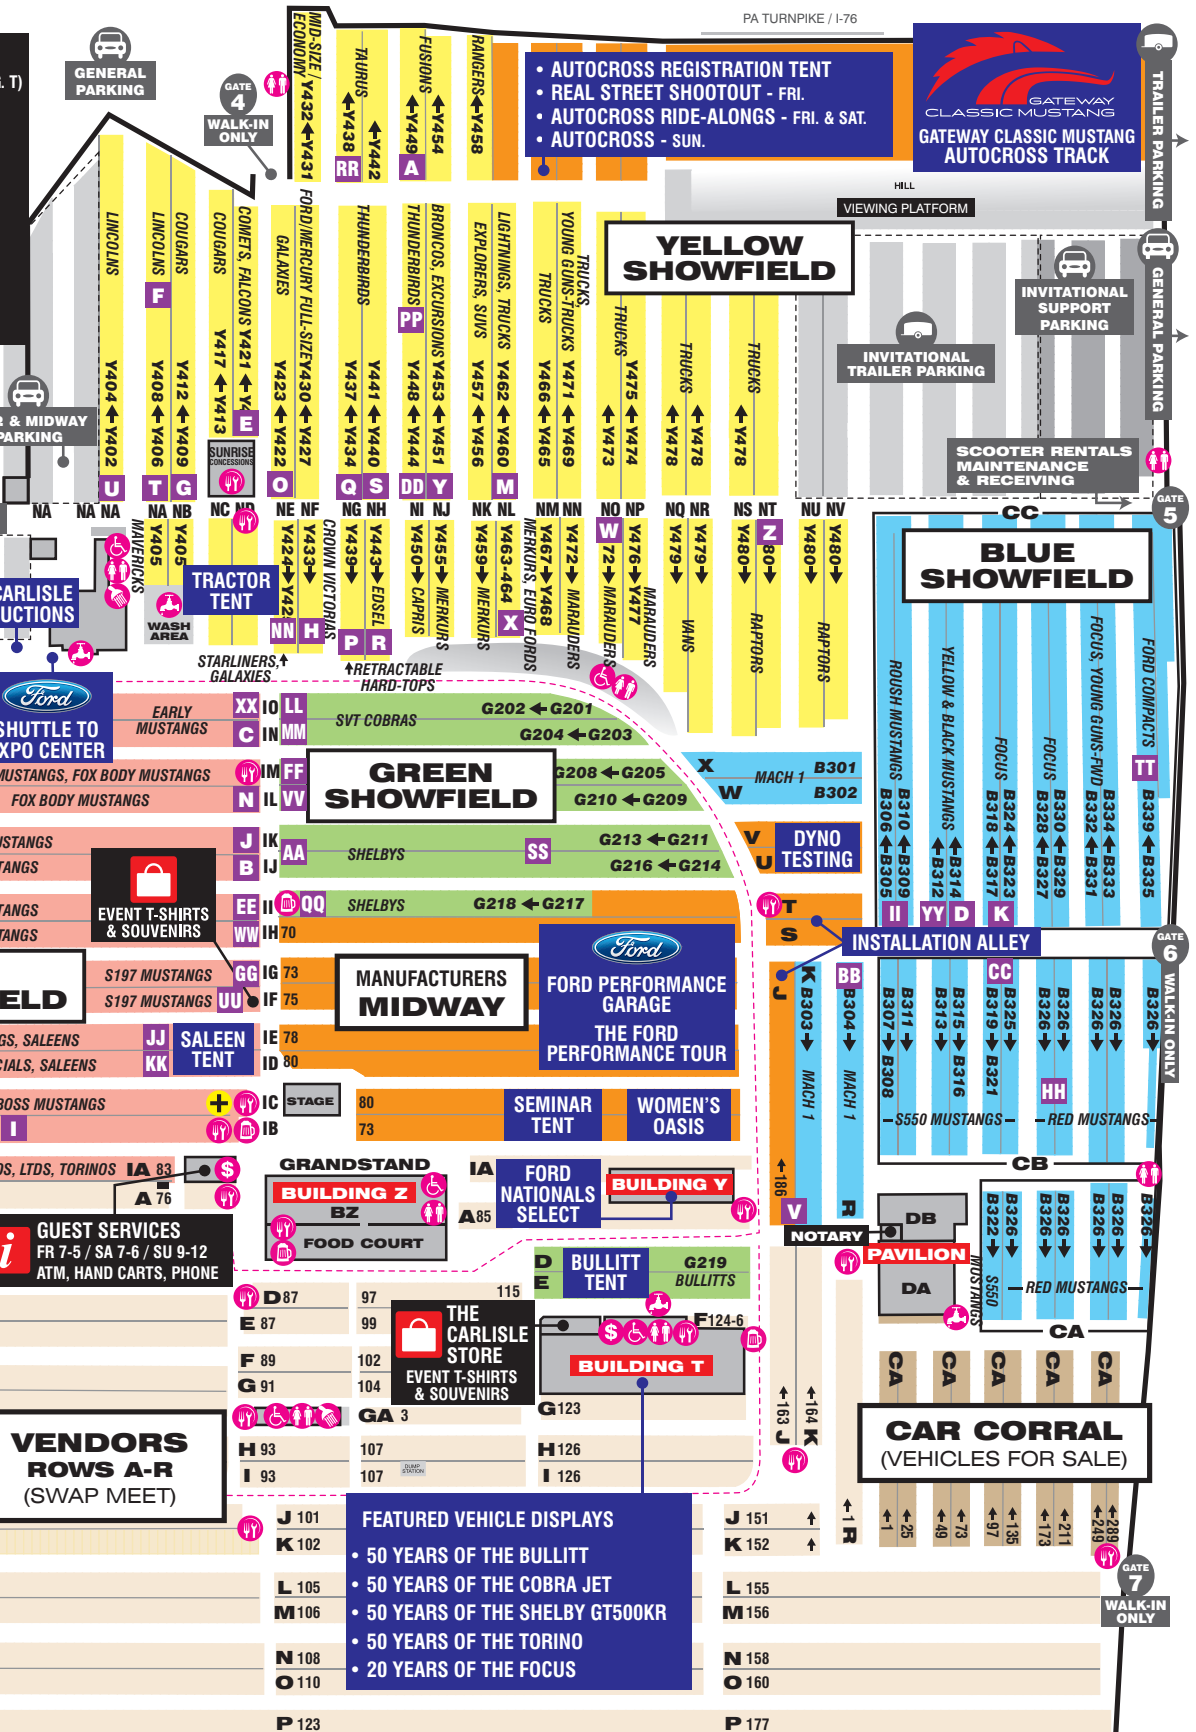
PA TURNPIKE / I-76

GENERAL PARKING

GATE 4
WALK-IN ONLY

• AUTOCROSS REGISTRATION TENT
• REAL STREET SHOOTOUT - FRI.
• AUTOCROSS RIDE-ALONGS - FRI. & SAT.
• AUTOCROSS - SUN.

GATEWAY CLASSIC MUSTANG
GATEWAY CLASSIC MUSTANG AUTOCROSS TRACK

TRAILER PARKING

HILL
VIEWING PLATFORM

YELLOW SHOWFIELD

GENERAL PARKING

INVITATIONAL SUPPORT PARKING

INVITATIONAL TRAILER PARKING

SCOOTER RENTALS MAINTENANCE & RECEIVING

GATE 5

MID-SIZE / ECONOMY Y432 Y431
TAURUS Y438 Y442 RR
FUSIONS Y449 Y454 A
RANGERS Y458

LINCOLNS Y404 Y402 U
LINCOLNS F Y408 Y406 T
COUGARS Y412 Y409 G
COUGARS Y417 Y413
COMETS, FALCONS Y421 E
SUNRISE CONCESSIONS
GALAXIES Y423 Y422 O
FORD/MERCURY FULL-SIZE Y430 Y427
THUNDERBIRDS Y437 Y434 Q
Y441 Y440 S
THUNDERBIRDS PP Y448 Y444 DD
BRONCOS, EXCURSIONS Y453 Y451 Y
EXPLORERS, SUVS Y457 Y456
LIGHTNINGS, TRUCKS Y462 Y460 M
TRUCKS Y466 Y465
YOUNG GUNS-TRUCKS Y471 Y469
TRUCKS Y475 Y474 Y473
TRUCKS Y478 Y478
TRUCKS Y478

& MIDWAY PARKING

NA NA NA NB NC ND NE NF NG NH NI NJ NK NL NM NN NO NP NQ NR NS NT NU NV

MAVERICKS Y405 Y405
TRACTOR TENT
WASH AREA
NN H
Y424 Y42
CROWN VICTORIAS
Y439 Y443 EDSEL P R
Y450 CAPRIS
Y455 MERKURS
Y459 MERKURS
Y463-464 X
MERKURS, EURO FORDS Y467 Y468
Y472 MARAUDERS
W 72 MARAUDERS
Y476 Y477 MARAUDERS
Y479 Y479 VANS
Y480 Y480 RAPTORS
Z 80
Y480 Y480 RAPTORS

STARLINERS, GALAXIES
RETRACTABLE HARD-TOPS

CARLISLE UCTIONS

SHUTTLE TO XPO CENTER

BLUE SHOWFIELD

EARLY MUSTANGS
XX IO LL
C IN MM
SVT COBRAS
G202 G201
G204 G203

MUSTANGS, FOX BODY MUSTANGS IM FF
FOX BODY MUSTANGS N IL VV
GREEN SHOWFIELD
G208 G205
G210 G209
X MACH 1 B301
W B302

STANGS J IK AA
TANGS B IJ
SHELBYS SS
G213 G211
G216 G214
V DYNO
U TESTING

EVENT T-SHIRTS & SOUVENIRS
TANGS
TANGS
EE II QQ
SHELBYS G218 G217
WW IH 70
T
S
INSTALLATION ALLEY

ROUSH MUSTANGS B306 B310 B305 B309
YELLOW & BLACK MUSTANGS B312 B314
FOCUS B318 B324 B317 B323
FOCUS B328 B330 B327 B329
FOCUS, YOUNG GUNS-FWD B332 B334 B331 B333
FORD COMPACTS B339 B335
TT
II YY D K

GATE 6
WALK-IN ONLY

ELD
S197 MUSTANGS GG IG 73
S197 MUSTANGS UU IF 75
MANUFACTURERS MIDWAY
Ford
FORD PERFORMANCE GARAGE
THE FORD PERFORMANCE TOUR

J K B303 MACH 1
BB B304 MACH 1
B307 B311 B308
B313 B315
CC B316 B319 B321 B325
B326 B326 B326 B326
HH
S550 MUSTANGS RED MUSTANGS

GS, SALEENS JJ SALEEN
CIALS, SALEENS KK TENT
IE 78
ID 80

BOSS MUSTANGS IC STAGE
I IB
80 73
SEMINAR TENT
WOMEN'S OASIS

CB

DS, LTDS, TORINOS IA 83
A 76
GRANDSTAND
BUILDING Z
BZ
FOOD COURT
IA
A 85
FORD NATIONALS SELECT
BUILDING Y
186
V
R
NOTARY
DB
PAVILION
DA
B322 B326 B326 B326 B326
S550 MUSTANGS RED MUSTANGS
CA

GUEST SERVICES
FR 7-5 / SA 7-6 / SU 9-12
ATM, HAND CARTS, PHONE

D 87
E 87
97
99
115
D E
BULLITT TENT
G219 BULLITTS
THE CARLISLE STORE
EVENT T-SHIRTS & SOUVENIRS
F124-6
BUILDING T

F 89
G 91
102
104
GA 3
G 123
163 J
164 K

CA CA CA CA CA

CAR CORRAL
(VEHICLES FOR SALE)

VENDORS
ROWS A-R
(SWAP MEET)

H 93
I 93
107
107
DUMP STATION
H 126
I 126

1 R
1 25 49 73 97 135 173 211 249 289

J 101
K 102
FEATURED VEHICLE DISPLAYS
• 50 YEARS OF THE BULLITT
• 50 YEARS OF THE COBRA JET
• 50 YEARS OF THE SHELBY GT500KR
• 50 YEARS OF THE TORINO
• 20 YEARS OF THE FOCUS
J 151
K 152

GATE 7
WALK-IN ONLY

L 105
M 106
L 155
M 156
N 108
O 110
N 158
O 160
P 123
P 177